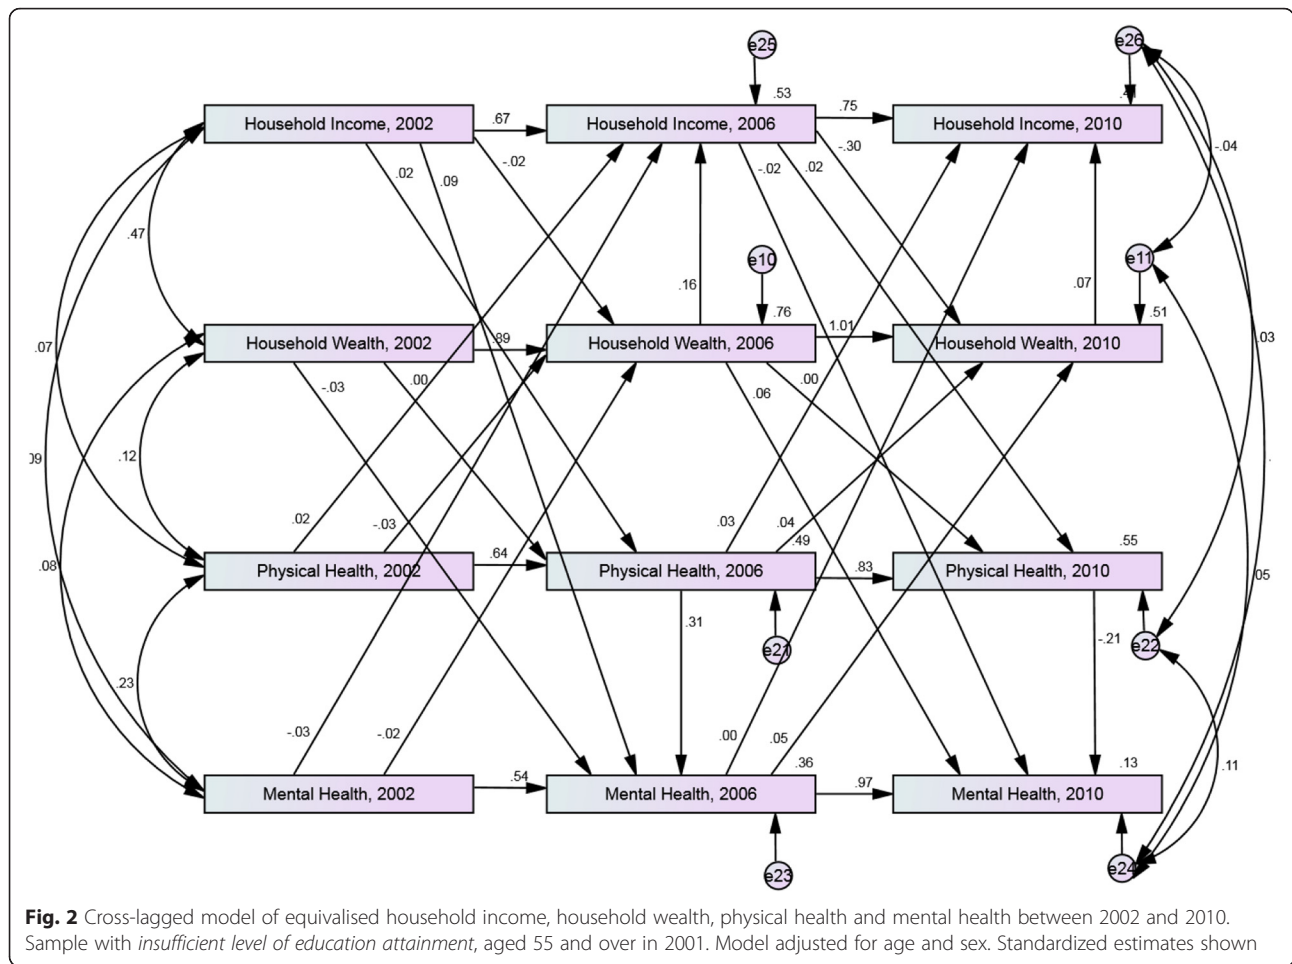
e25

e26

Household Income, 2002

.67

.53

Household Income, 2006

.75

.4?

Household Income, 2010

-.04

.02

.09

-.02

-.02

.02

-.30

.47

e10

e11

.16

.07

.07

.76

1.01

.51

.03

Household Wealth, 2002

.89

Household Wealth, 2006

Household Wealth, 2010

)9

-.03

.00

.06

.00

.12

.02

-.03

.03

.04

.49

.55

.08

Physical Health, 2002

.64

Physical Health, 2006

.83

Physical Health, 2010

05

.31

e21

-.21

e22

.23

-.03

-.02

.00

.05

.36

.13

.11

Mental Health, 2002

.54

Mental Health, 2006

.97

Mental Health, 2010

e23

e24

Fig. 2 Cross-lagged model of equivalised household income, household wealth, physical health and mental health between 2002 and 2010. Sample with insufficient level of education attainment, aged 55 and over in 2001. Model adjusted for age and sex. Standardized estimates shown